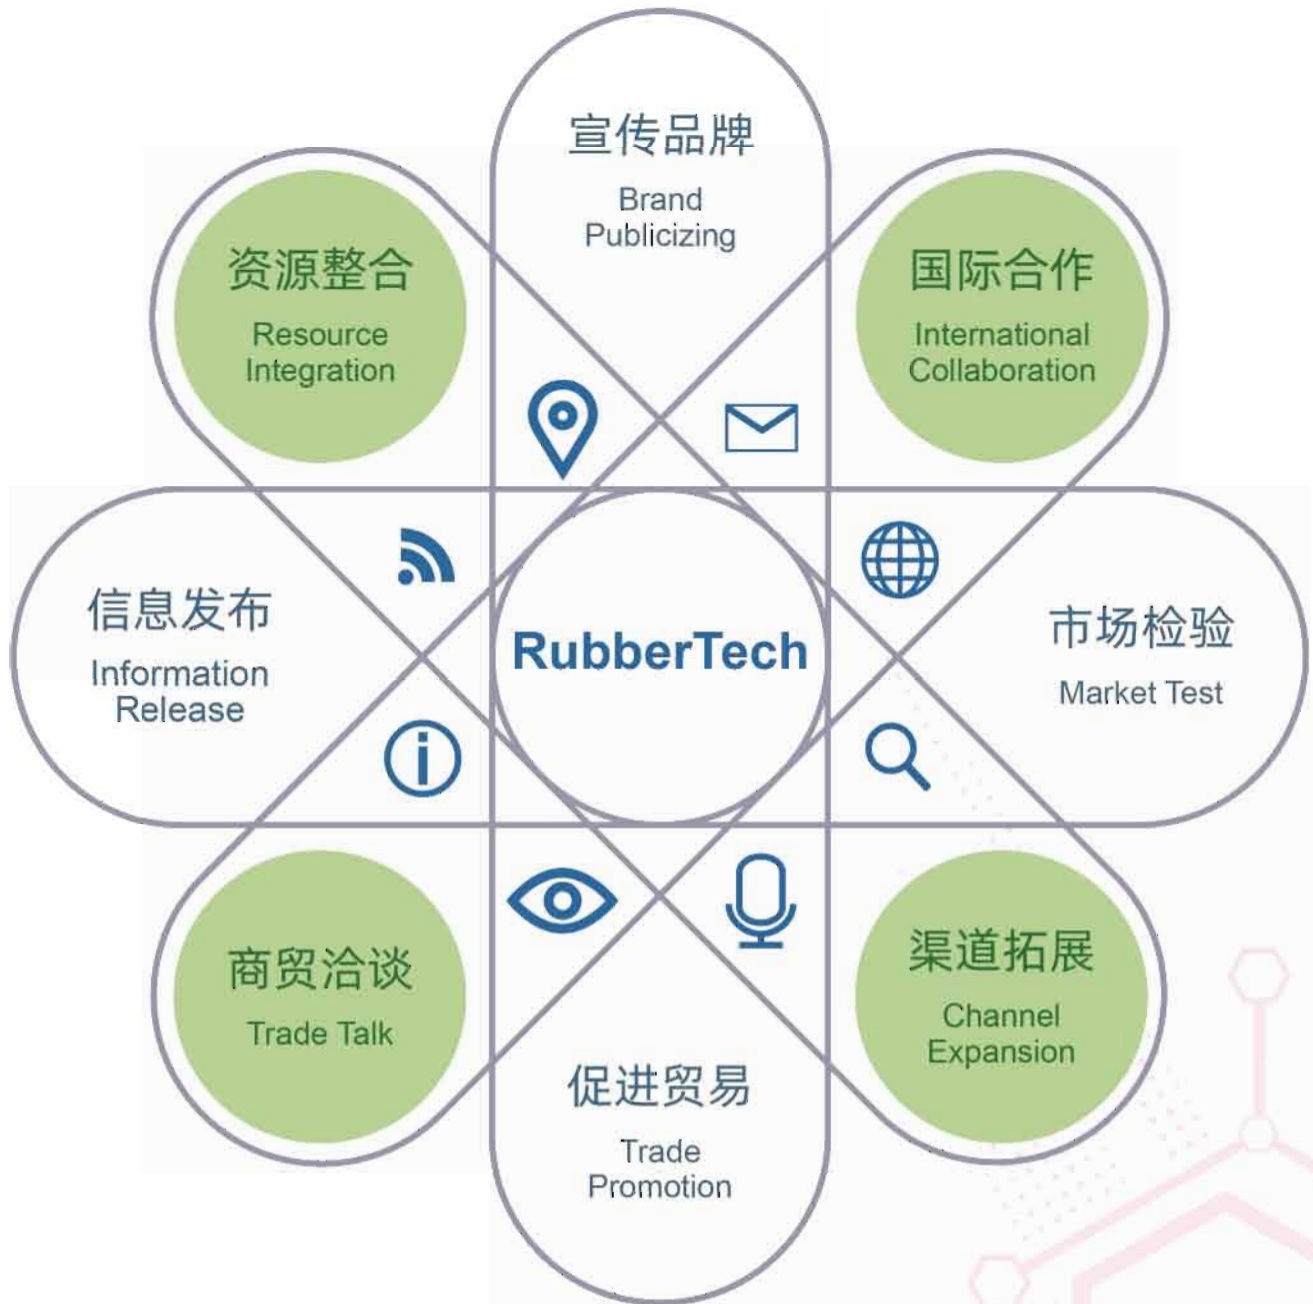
宣传品牌
Brand Publicizing

资源整合
Resource Integration

国际合作
International Collaboration

信息发布
Information Release

RubberTech

市场检验
Market Test

商贸洽谈
Trade Talk

渠道拓展
Channel Expansion

促进贸易
Trade Promotion